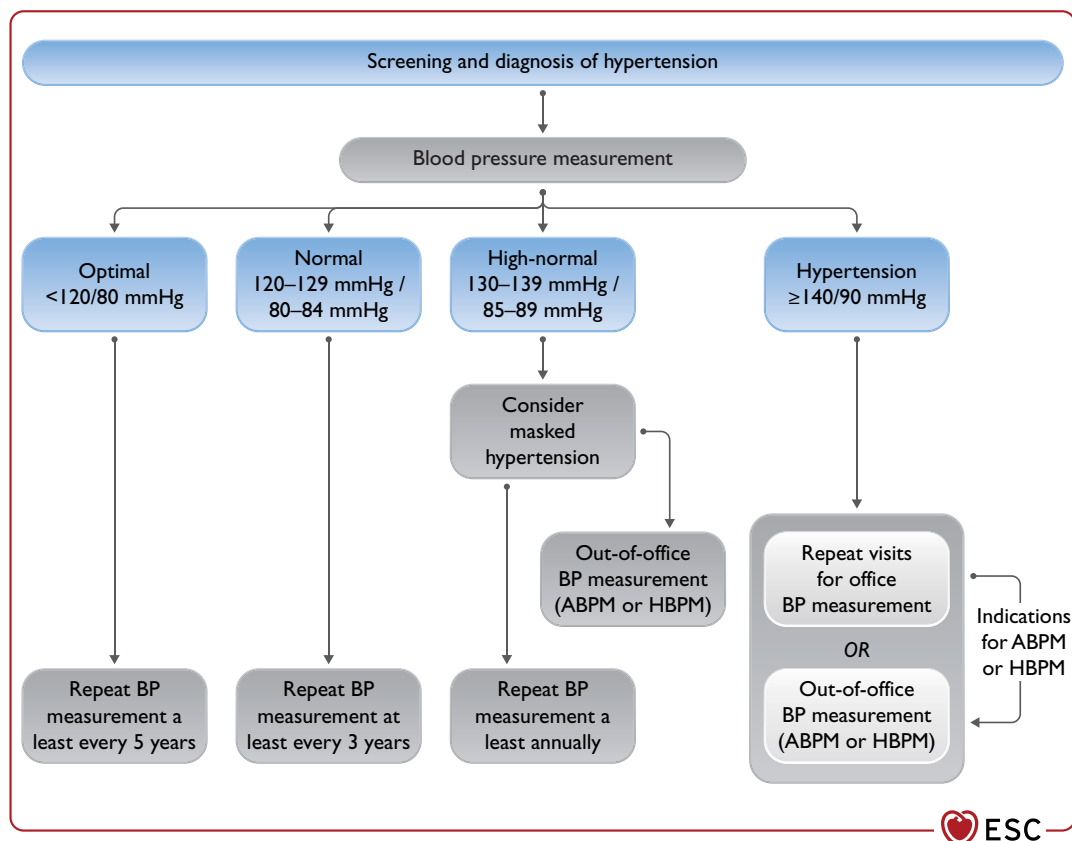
Screening and diagnosis of hypertension

Blood pressure measurement

Optimal <120/80 mmHg

Normal 120–129 mmHg / 80–84 mmHg

High-normal 130–139 mmHg / 85–89 mmHg

Hypertension ≥140/90 mmHg

Consider masked hypertension

Out-of-office BP measurement (ABPM or HBPM)

Repeat visits for office BP measurement

OR

Out-of-office BP measurement (ABPM or HBPM)

Indications for ABPM or HBPM

Repeat BP measurement a least every 5 years

Repeat BP measurement at least every 3 years

Repeat BP measurement a least annually

ESC